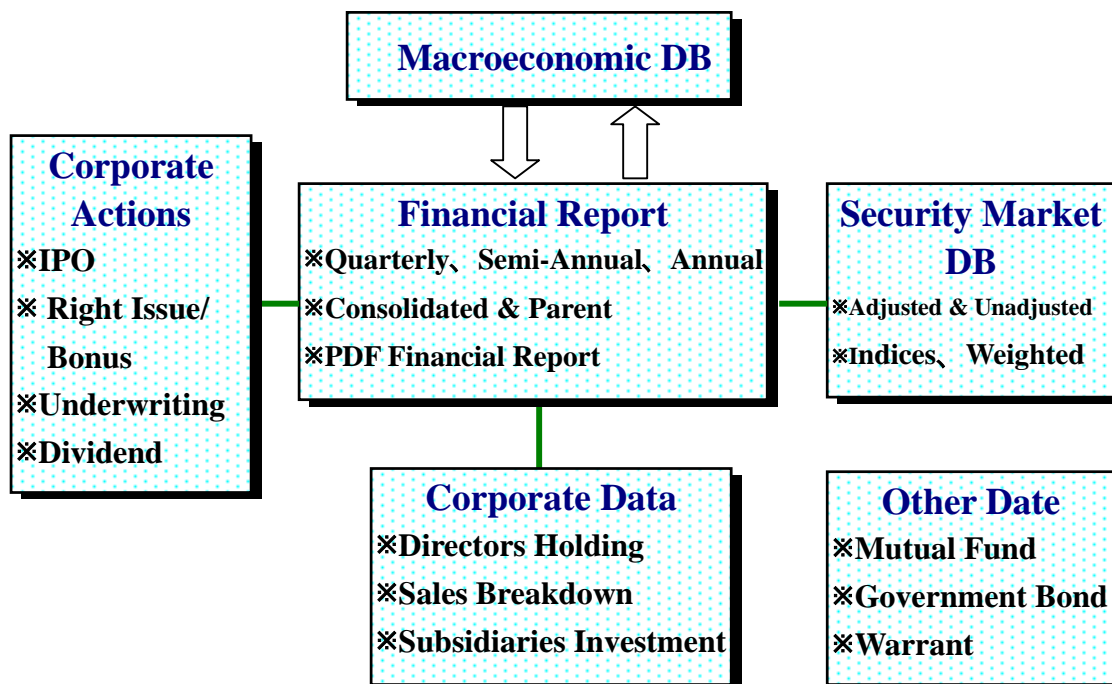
Macroeconomic DB

Corporate Actions
※IPO
※ Right Issue/ Bonus
※Underwriting
※Dividend

Financial Report
※Quarterly、 Semi-Annual、 Annual
※Consolidated & Parent
※PDF Financial Report

Security Market DB
※Adjusted & Unadjusted
※Indices、 Weighted

Corporate Data
※Directors Holding
※Sales Breakdown
※Subsidiaries Investment

Other Date
※Mutual Fund
※Government Bond
※Warrant